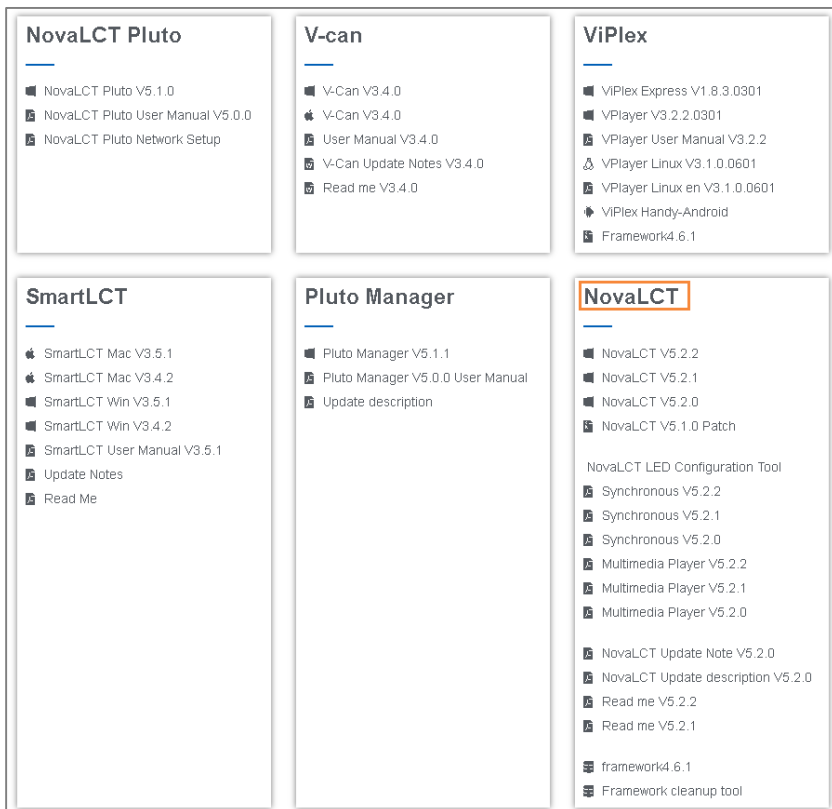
NovaLCT Pluto

NovaLCT Pluto V5.1.0
NovaLCT Pluto User Manual V5.0.0
NovaLCT Pluto Network Setup

V-can

V-Can V3.4.0
V-Can V3.4.0
User Manual V3.4.0
V-Can Update Notes V3.4.0
Read me V3.4.0

ViPlex

ViPlex Express V1.8.3.0301
VPlayer V3.2.2.0301
VPlayer User Manual V3.2.2
VPlayer Linux V3.1.0.0601
VPlayer Linux en V3.1.0.0601
ViPlex Handy-Android
Framework4.6.1

SmartLCT

SmartLCT Mac V3.5.1
SmartLCT Mac V3.4.2
SmartLCT Win V3.5.1
SmartLCT Win V3.4.2
SmartLCT User Manual V3.5.1
Update Notes
Read Me

Pluto Manager

Pluto Manager V5.1.1
Pluto Manager V5.0.0 User Manual
Update description

NovaLCT

NovaLCT V5.2.2
NovaLCT V5.2.1
NovaLCT V5.2.0
NovaLCT V5.1.0 Patch

NovaLCT LED Configuration Tool
Synchronous V5.2.2
Synchronous V5.2.1
Synchronous V5.2.0
Multimedia Player V5.2.2
Multimedia Player V5.2.1
Multimedia Player V5.2.0

NovaLCT Update Note V5.2.0
NovaLCT Update description V5.2.0
Read me V5.2.2
Read me V5.2.1

framework4.6.1
Framework cleanup tool